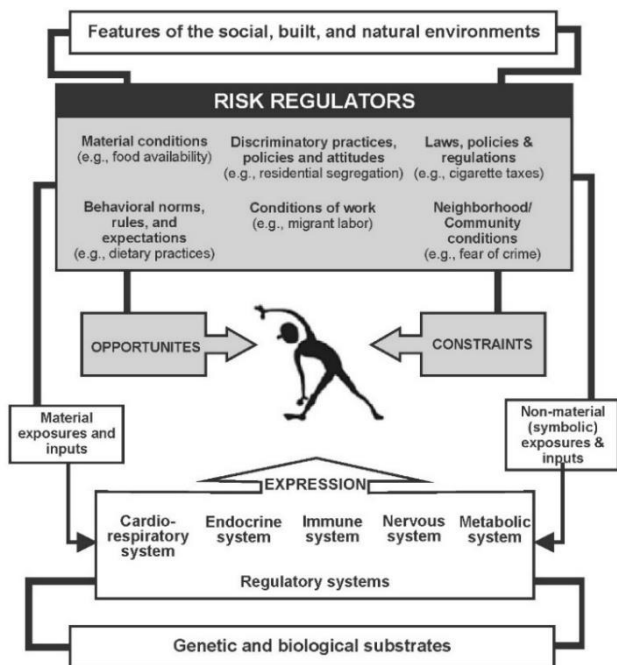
Features of the social, built, and natural environments

RISK REGULATORS

Material conditions (e.g., food availability)

Discriminatory practices, policies and attitudes (e.g., residential segregation)

Laws, policies & regulations (e.g., cigarette taxes)

Behavioral norms, rules, and expectations (e.g., dietary practices)

Conditions of work (e.g., migrant labor)

Neighborhood/ Community conditions (e.g., fear of crime)

OPPORTUNITES

CONSTRAINTS

Material exposures and inputs

Non-material (symbolic) exposures & inputs

EXPRESSION

Cardio-respiratory system

Endocrine system

Immune system

Nervous system

Metabolic system

Regulatory systems

Genetic and biological substrates